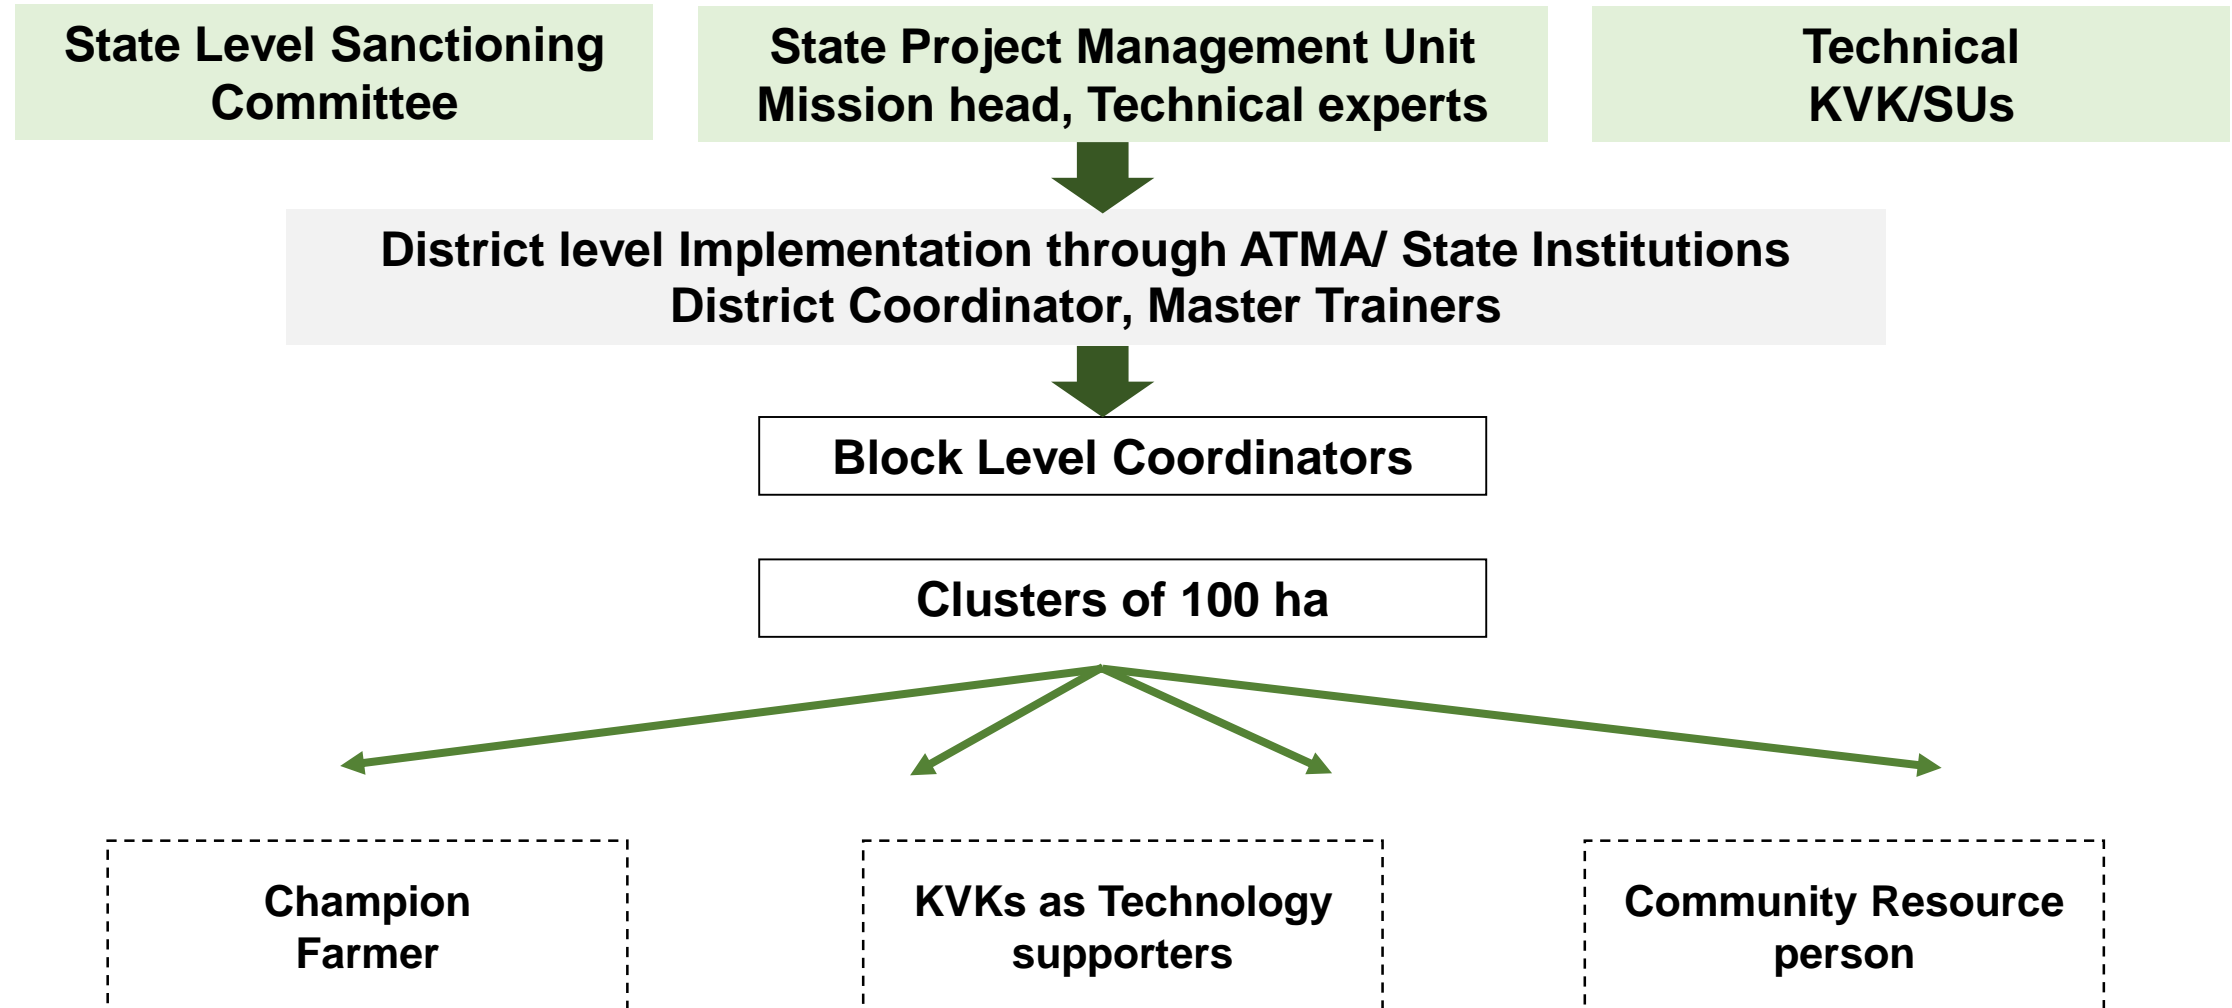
State Level Sanctioning Committee

State Project Management Unit
Mission head, Technical experts

Technical
KVK/SUs

District level Implementation through ATMA/ State Institutions
District Coordinator, Master Trainers

Block Level Coordinators

Clusters of 100 ha

Champion Farmer

KVKs as Technology supporters

Community Resource person